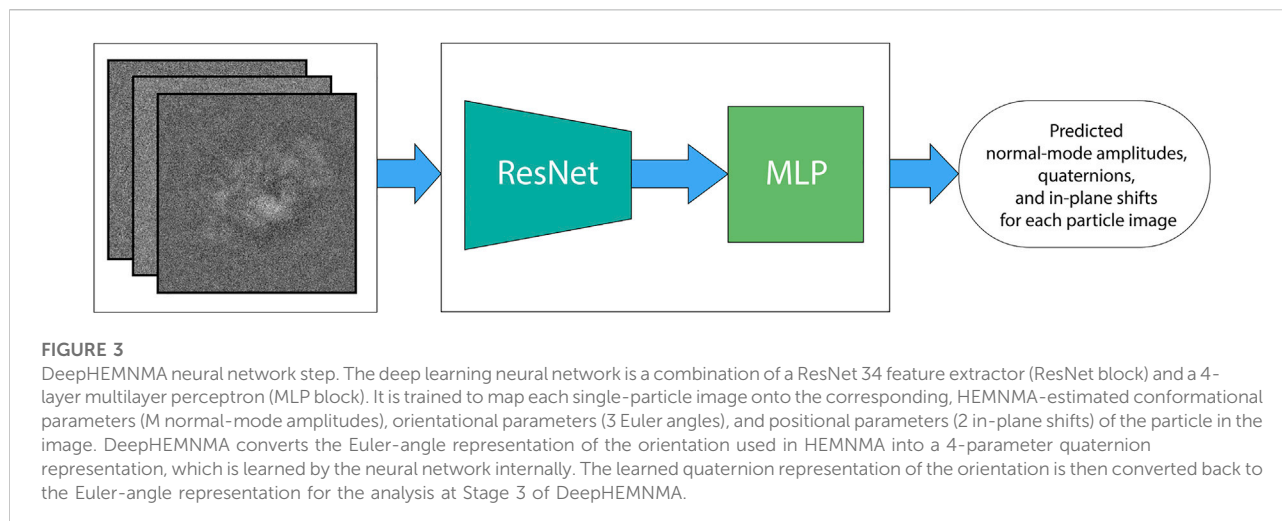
ResNet

MLP

Predicted normal-mode amplitudes, quaternions, and in-plane shifts for each particle image

FIGURE 3
DeepHEMNMA neural network step. The deep learning neural network is a combination of a ResNet 34 feature extractor (ResNet block) and a 4-layer multilayer perceptron (MLP block). It is trained to map each single-particle image onto the corresponding, HEMNMA-estimated conformational parameters (M normal-mode amplitudes), orientational parameters (3 Euler angles), and positional parameters (2 in-plane shifts) of the particle in the image. DeepHEMNMA converts the Euler-angle representation of the orientation used in HEMNMA into a 4-parameter quaternion representation, which is learned by the neural network internally. The learned quaternion representation of the orientation is then converted back to the Euler-angle representation for the analysis at Stage 3 of DeepHEMNMA.